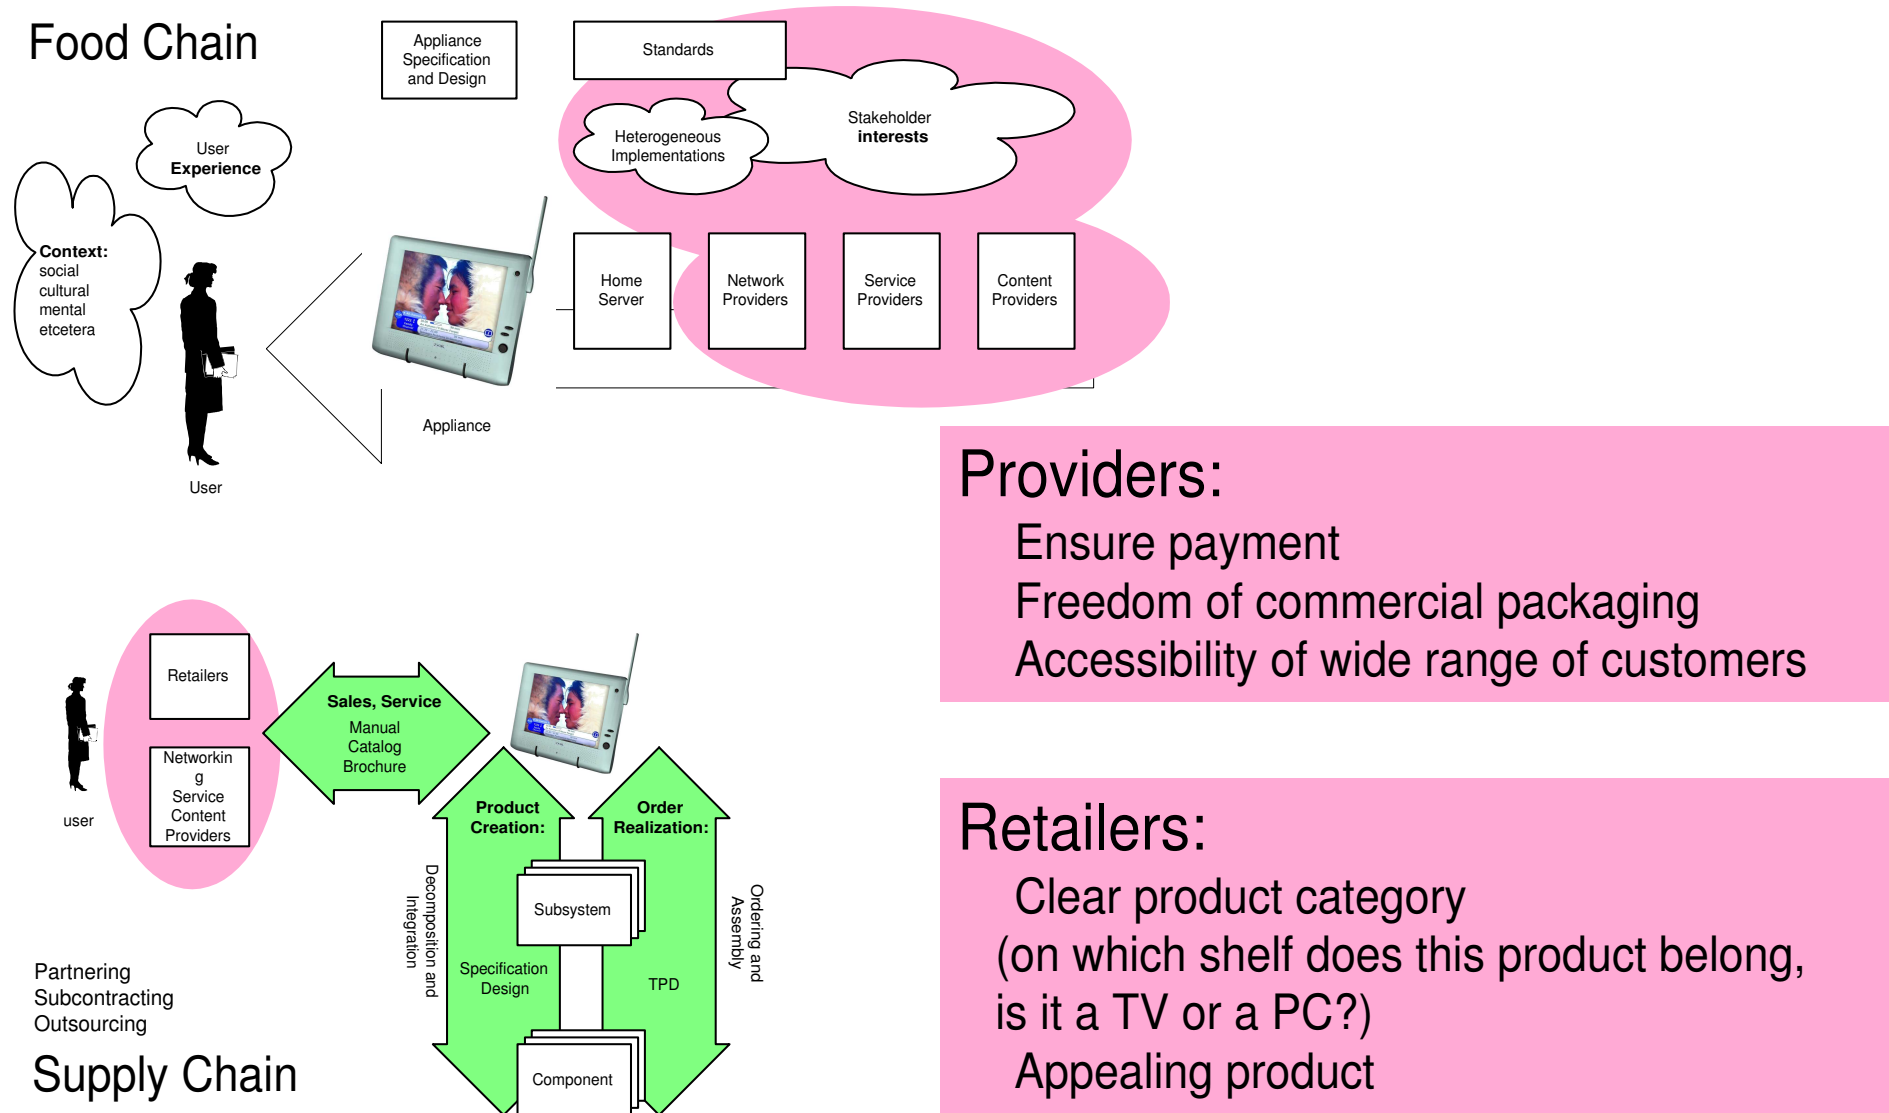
Food Chain

Appliance Specification and Design

Standards

Heterogeneous Implementations

Stakeholder interests

User Experience

Context: social cultural mental etcetera

Home Server

Network Providers

Service Providers

Content Providers

Appliance

User

Providers:
Ensure payment
Freedom of commercial packaging
Accessibility of wide range of customers

Retailers

Networkin g Service Content Providers

user

Sales, Service
Manual Catalog Brochure

Product Creation:

Order Realization:

Decomposition and Integration

Subsystem

Specification Design

TPD

Ordering and Assembly

Component

Partnering
Subcontracting
Outsourcing

Supply Chain

Retailers:
Clear product category
(on which shelf does this product belong, is it a TV or a PC?)
Appealing product